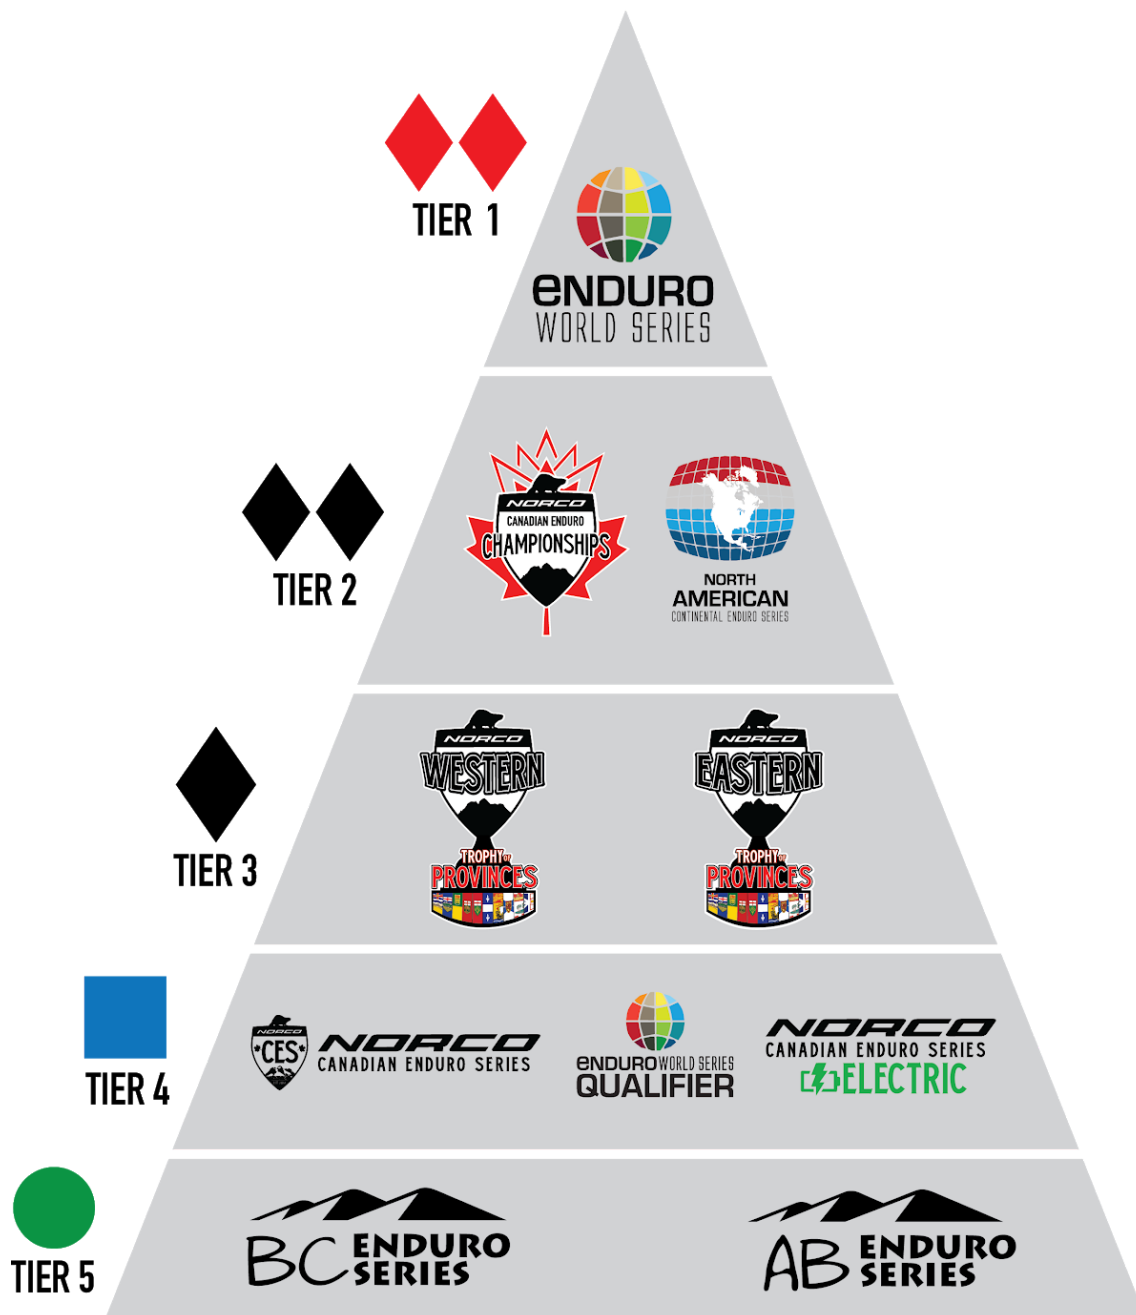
TIER 1

ENDURO WORLD SERIES

TIER 2

NORCO CANADIAN ENDURO CHAMPIONSHIPS

NORTH AMERICAN CONTINENTAL ENDURO SERIES

TIER 3

NORCO WESTERN TROPHY OF PROVINCES

NORCO EASTERN TROPHY OF PROVINCES

TIER 4

NORCO CES NORCO CANADIAN ENDURO SERIES

ENDURO WORLD SERIES QUALIFIER

NORCO CANADIAN ENDURO SERIES ELECTRIC

TIER 5

BC ENDURO SERIES

AB ENDURO SERIES